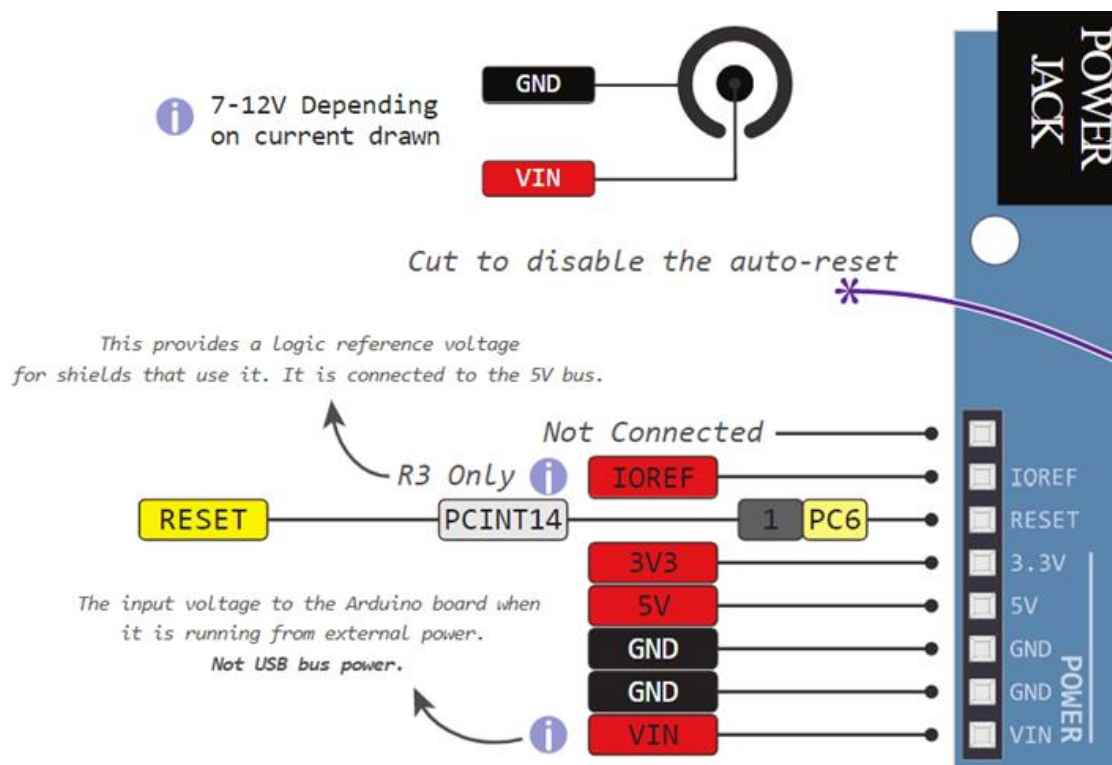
GND

7-12V Depending on current drawn

VIN

POWER JACK

Cut to disable the auto-reset

This provides a logic reference voltage for shields that use it. It is connected to the 5V bus.

Not Connected

R3 Only

IOREF

IOREF

RESET

PCINT14

1

PC6

RESET

3V3

3.3V

The input voltage to the Arduino board when it is running from external power.
Not USB bus power.

5V

5V

GND

GND

GND

GND

VIN

VIN

POWER